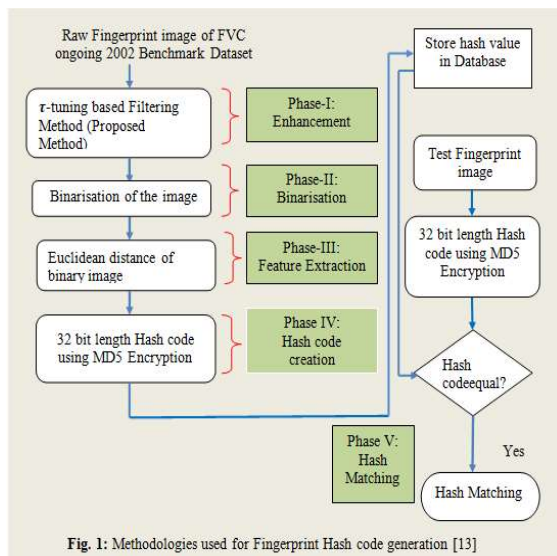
Raw Fingerprint image of FVC ongoing 2002 Benchmark Dataset

τ-tuning based Filtering Method (Proposed Method)

Phase-I: Enhancement

Binarisation of the image

Phase-II: Binarisation

Euclidean distance of binary image

Phase-III: Feature Extraction

32 bit length Hash code using MD5 Encryption

Phase IV: Hash code creation

Store hash value in Database

Test Fingerprint image

32 bit length Hash code using MD5 Encryption

Hash codeequal?

Phase V: Hash Matching

Yes

Hash Matching

**Fig. 1:** Methodologies used for Fingerprint Hash code generation [13]